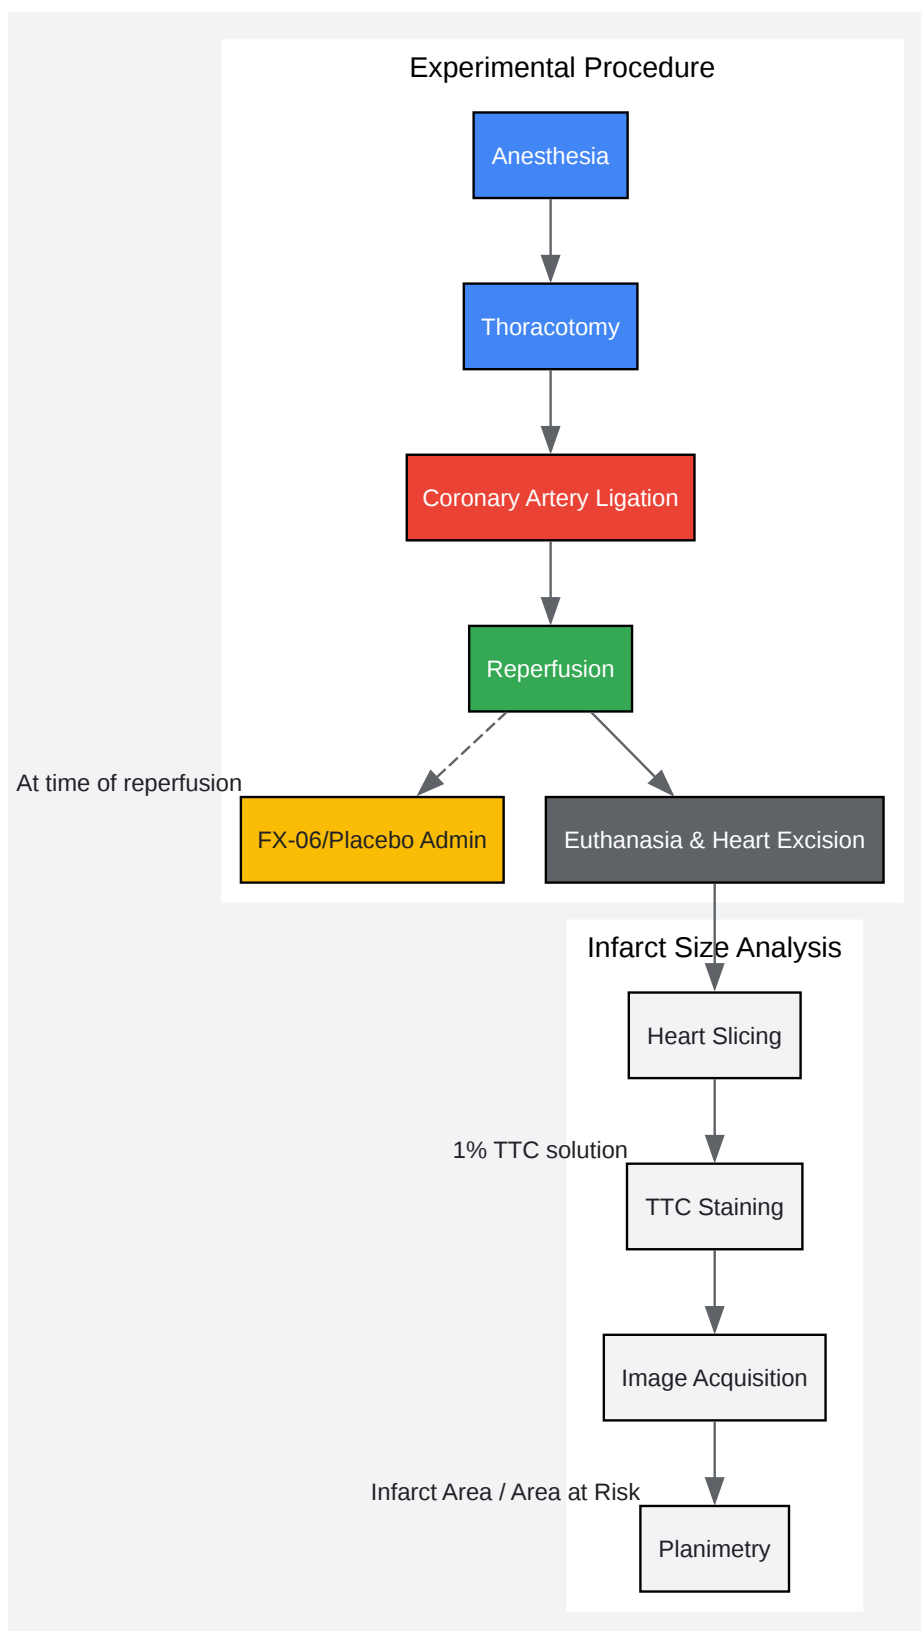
Experimental Procedure

Anesthesia

Thoracotomy

Coronary Artery Ligation

Reperfusion

At time of reperfusion

FX-06/Placebo Admin

Euthanasia & Heart Excision

Infarct Size Analysis

Heart Slicing

1% TTC solution

TTC Staining

Image Acquisition

Infarct Area / Area at Risk

Planimetry